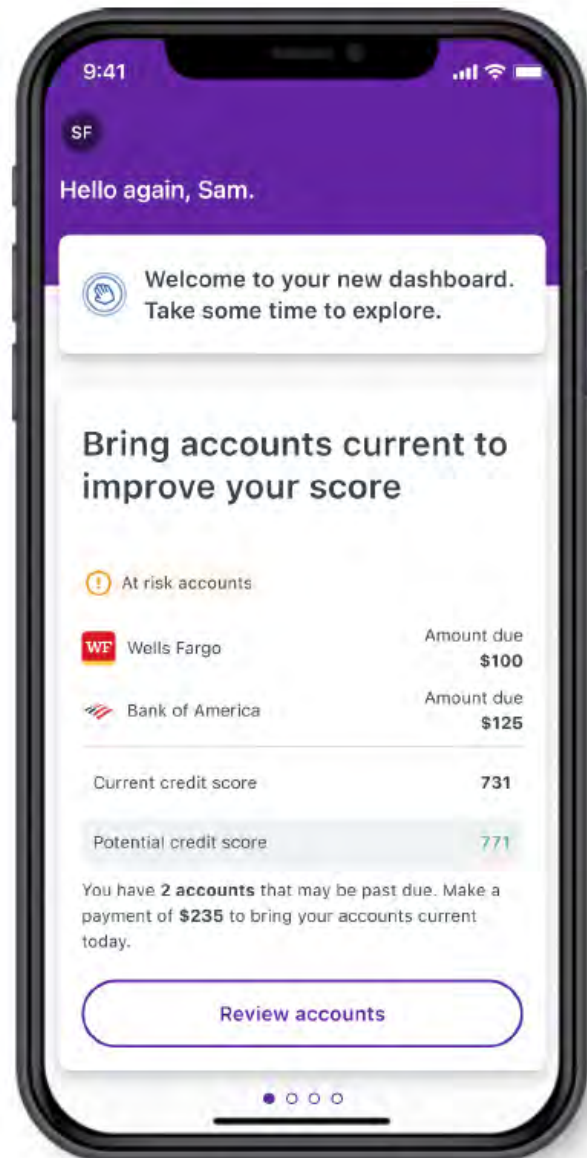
9:41

SF

Hello again, Sam.

Welcome to your new dashboard. Take some time to explore.

Bring accounts current to improve your score

At risk accounts

WF Wells Fargo

Amount due
$100

Bank of America

Amount due
$125

Current credit score 731

Potential credit score 771

You have **2 accounts** that may be past due. Make a payment of **$235** to bring your accounts current today.

Review accounts